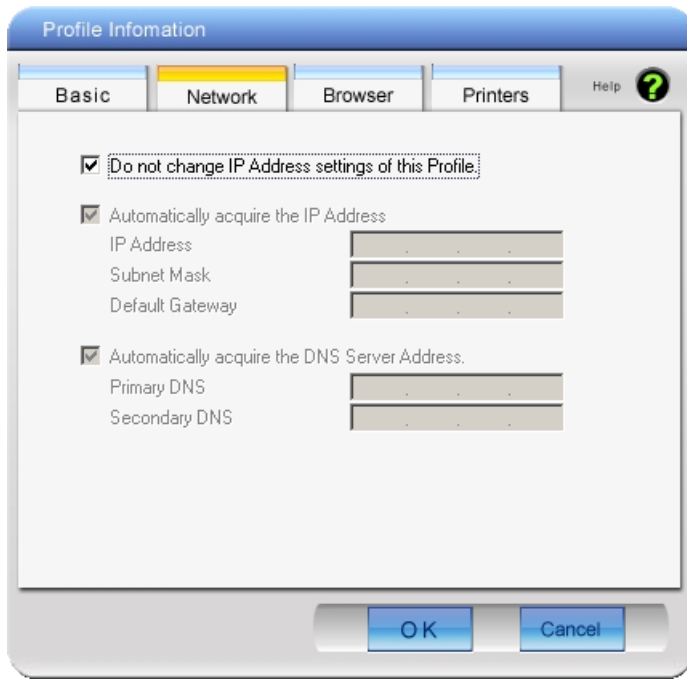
Profile Infomation

Basic
Network
Browser
Printers
Help

Do not change IP Address settings of this Profile.

Automatically acquire the IP Address
IP Address
Subnet Mask
Default Gateway

Automatically acquire the DNS Server Address.
Primary DNS
Secondary DNS

OK
Cancel